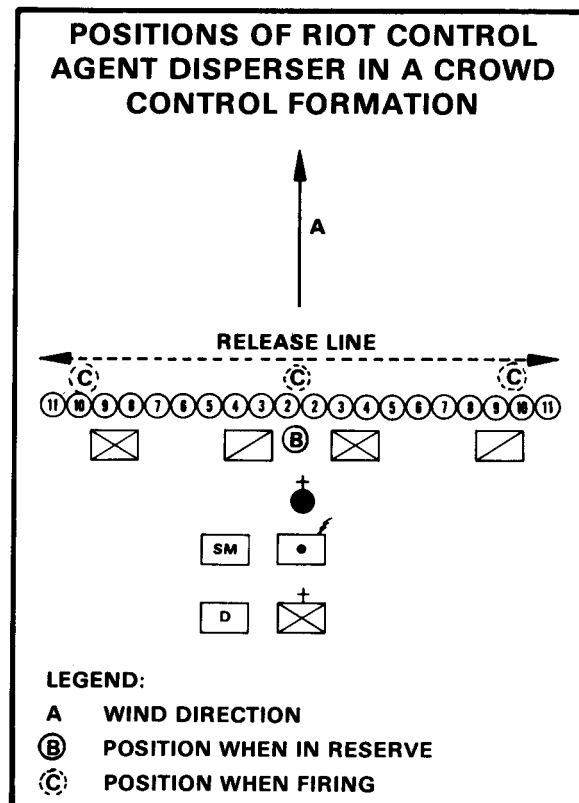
POSITIONS OF RIOT CONTROL AGENT DISPERSER IN A CROWD CONTROL FORMATION

A

RELEASE LINE

C C C

11 10 9 8 7 6 5 4 3 2 2 3 4 5 6 7 8 9 10 11

B

SM

D

LEGEND:
A WIND DIRECTION
B POSITION WHEN IN RESERVE
C POSITION WHEN FIRING